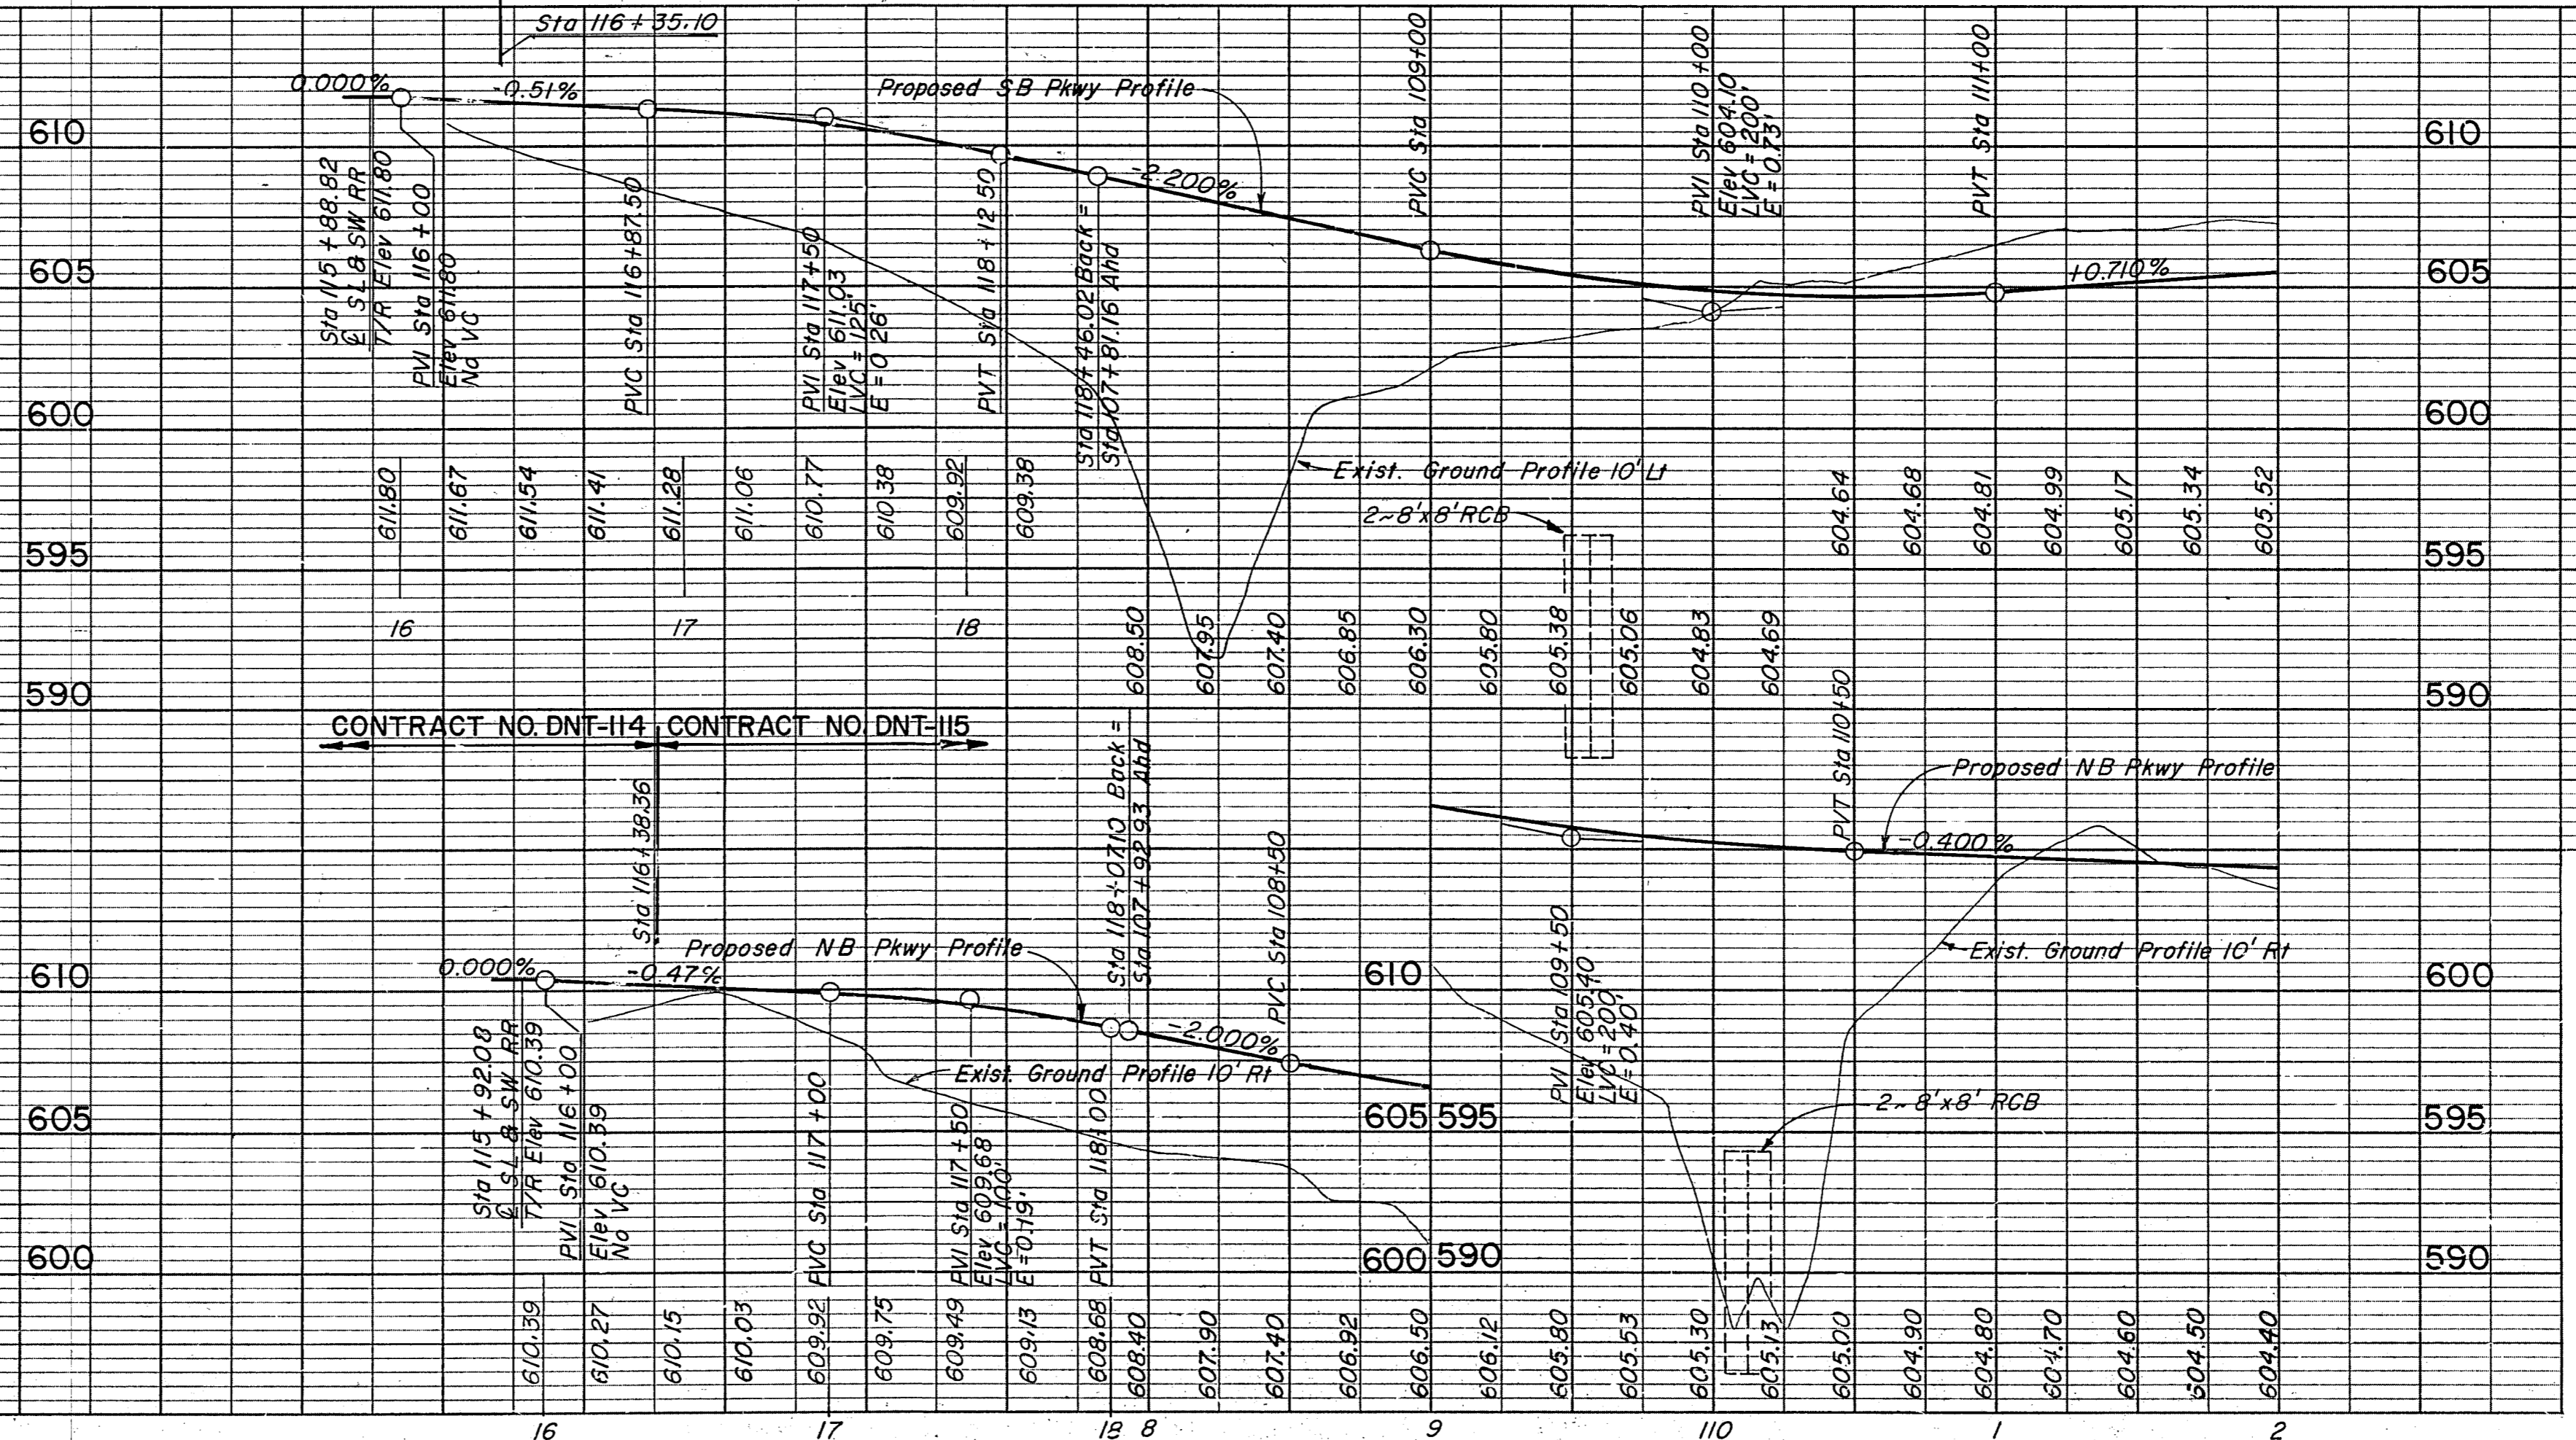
Sta 116 + 35.10

0.000%
-0.51%
Proposed SB Pkwy Profile
-2.200%
+0.710%

610
605
600
595
590

Sta 115 + 88.82
℄ SL & SW RR
T/R Elev 611.80
PVI Sta 116 + 00
Elev 611.80
No VC
PVC Sta 116+87.50
PVI Sta 117+50
Elev 611.03
LVC = 125'
E = 0.26'
PVT Sta 118 + 12.50
Sta 118 + 46.02 Back =
Sta 107 + 81.16 Ahd
PVC Sta 109+00
PVI Sta 110 +00
Elev 604.10
LVC = 200'
E = 0.73'
PVT Sta 111+00

Exist. Ground Profile 10' Lt
2~8'x8' RCB

611.80
611.67
611.54
611.41
611.28
611.06
610.77
610.38
609.92
609.38
604.64
604.68
604.81
604.99
605.17
605.34
605.52

16
17
18

608.50
607.95
607.40
606.85
606.30
605.80
605.38
605.06
604.83
604.69

CONTRACT NO. DNT-114
CONTRACT NO. DNT-115

Sta 116 + 38.36
Sta 118 + 07.10 Back =
Sta 107 + 92.93 Ahd
PVT Sta 110+50
Proposed NB Pkwy Profile
-0.400%

Proposed NB Pkwy Profile
0.000%
-0.47%
-2.000%
PVC Sta 108+50
Exist. Ground Profile 10' Rt
Exist. Ground Profile 10' Rt
PVI Sta 109+50
Elev 605.40
LVC = 200'
E = 0.40'
2~8'x8' RCB

610
605
600
610
605
600
595
590
600
595
590

Sta 115 + 92.08
℄ SL & SW RR
T/R Elev 610.39
PVI Sta 116 + 00
Elev 610.39
No VC
PVC Sta 117 + 00
PVI Sta 117 + 50
Elev 609.68
LVC = 100'
E = 0.19'
PVT Sta 118 + 00

610.39
610.27
610.15
610.03
609.92
609.75
609.49
609.13
608.68
608.40
607.90
607.40
606.92
606.50
606.12
605.80
605.53
605.30
605.13
605.00
604.90
604.80
604.70
604.60
604.50
604.40

16
17
18
8
9
110
1
2